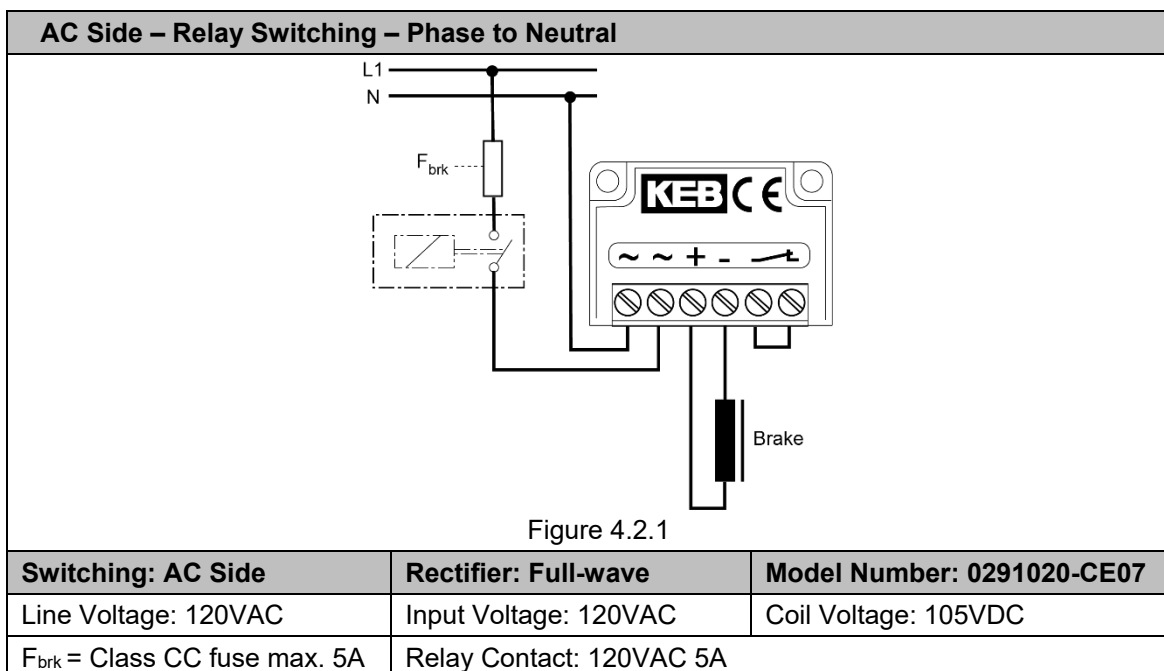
AC Side – Relay Switching – Phase to Neutral

L1
N
$F_{brk}$
KEB CE
~ ~ + -
Brake

Figure 4.2.1

| Switching: AC Side | Rectifier: Full-wave | Model Number: 0291020-CE07 |
|---|---|---|
| Line Voltage: 120VAC | Input Voltage: 120VAC | Coil Voltage: 105VDC |
| $F_{brk}$ = Class CC fuse max. 5A | Relay Contact: 120VAC 5A | |